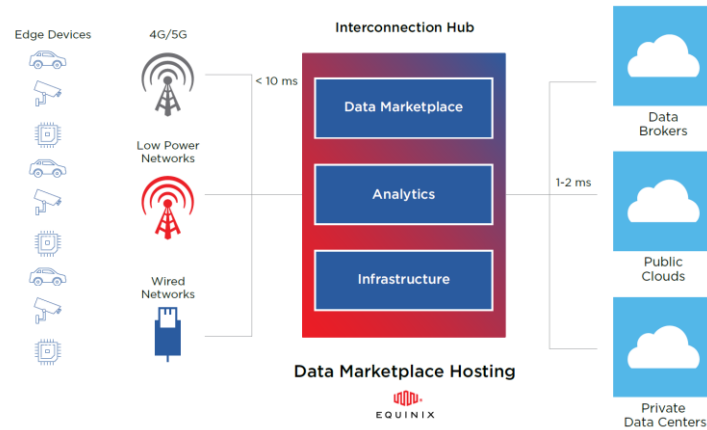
Edge Devices

4G/5G

Low Power Networks

Wired Networks

< 10 ms

Interconnection Hub

Data Marketplace

Analytics

Infrastructure

1-2 ms

Data Brokers

Public Clouds

Private Data Centers

Data Marketplace Hosting

EQUINIX